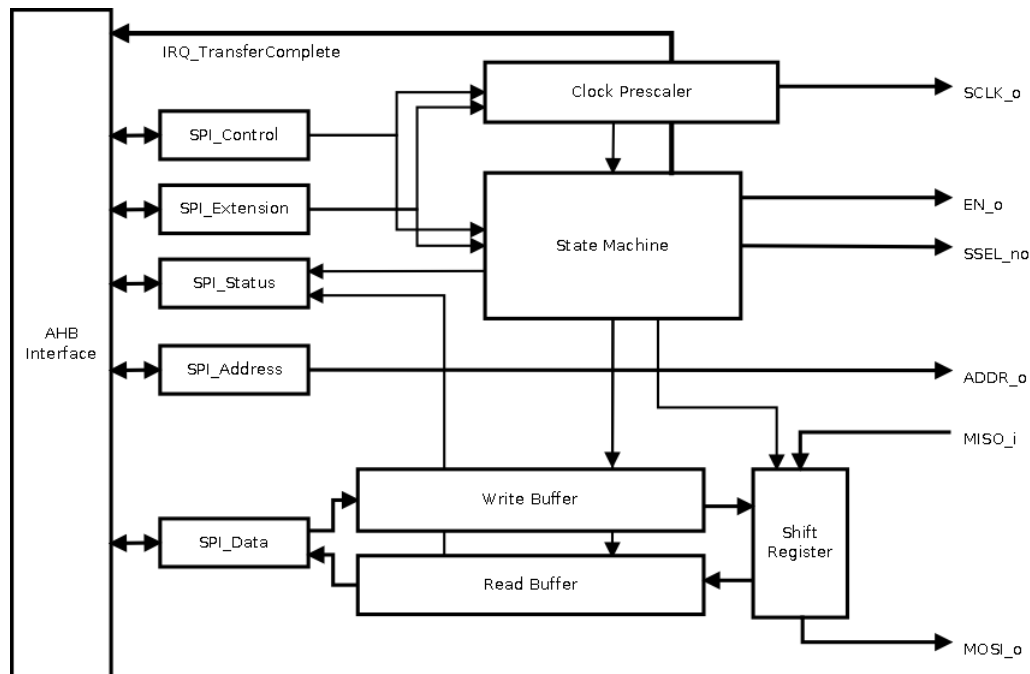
IRQ_TransferComplete
Clock Prescaler
SCLK_o
SPI_Control
SPI_Extension
State Machine
EN_o
SSEL_no
SPI_Status
AHB Interface
SPI_Address
ADDR_o
MISO_i
Write Buffer
SPI_Data
Shift Register
Read Buffer
MOSI_o